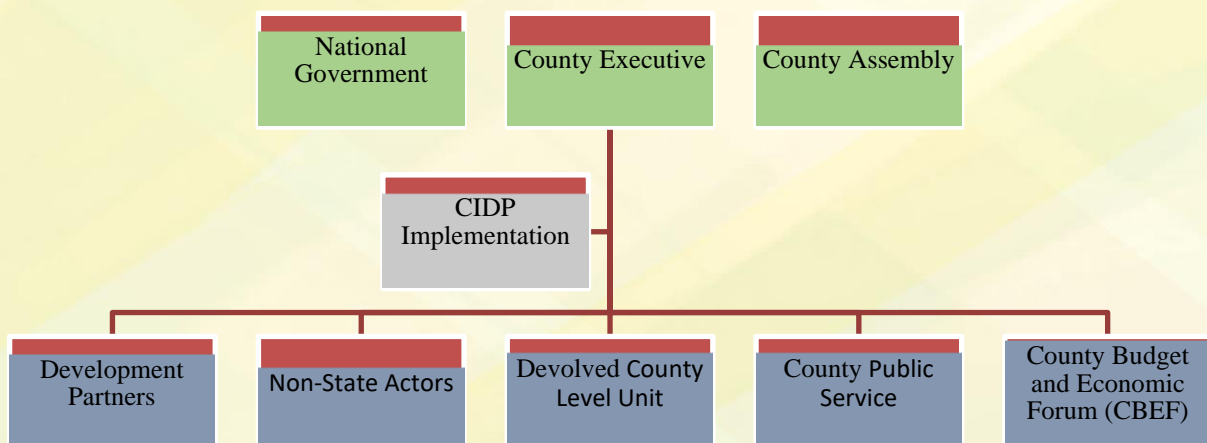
National Government

County Executive

County Assembly

CIDP Implementation

Development Partners

Non-State Actors

Devolved County Level Unit

County Public Service

County Budget and Economic Forum (CBEF)